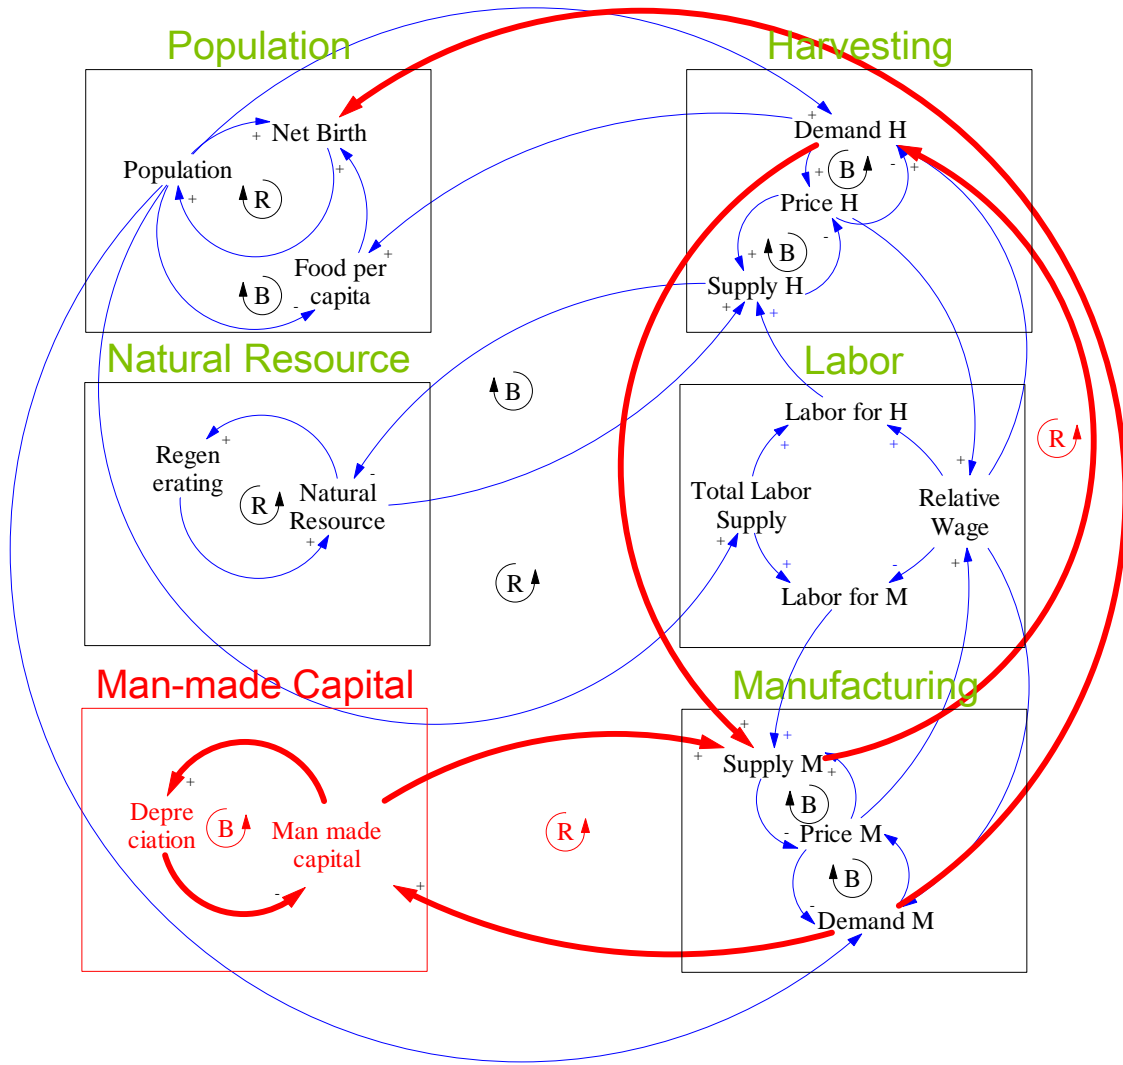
Population

Net Birth

Population

R

B

Food per capita

Harvesting

Demand H

B

Price H

B

Supply H

Natural Resource

Regen erating

R

Natural Resource

B

R

Labor

Labor for H

Total Labor Supply

Relative Wage

Labor for M

R

Man-made Capital

Depre ciation

B

Man made capital

R

Manufacturing

Supply M

B

Price M

B

Demand M